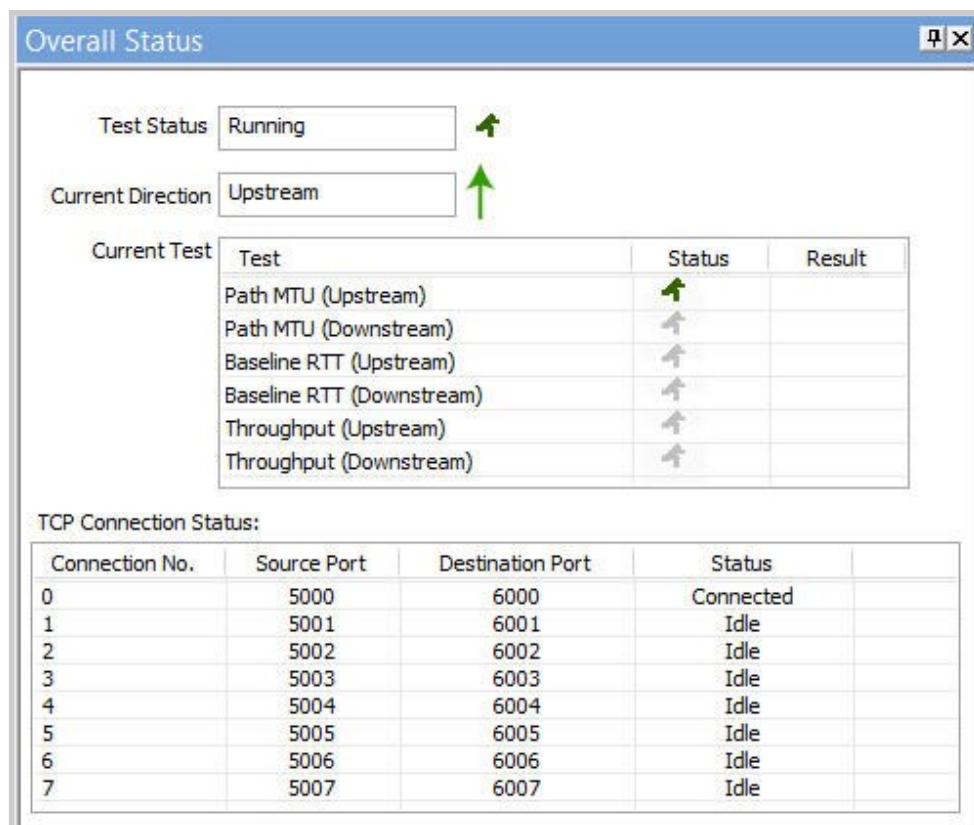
Overall Status

Test Status Running

Current Direction Upstream

Current Test

| Test | Status | Result |
|---|---|---|
| Path MTU (Upstream) | | |
| Path MTU (Downstream) | | |
| Baseline RTT (Upstream) | | |
| Baseline RTT (Downstream) | | |
| Throughput (Upstream) | | |
| Throughput (Downstream) | | |

TCP Connection Status:

| Connection No. | Source Port | Destination Port | Status |
|---|---|---|---|
| 0 | 5000 | 6000 | Connected |
| 1 | 5001 | 6001 | Idle |
| 2 | 5002 | 6002 | Idle |
| 3 | 5003 | 6003 | Idle |
| 4 | 5004 | 6004 | Idle |
| 5 | 5005 | 6005 | Idle |
| 6 | 5006 | 6006 | Idle |
| 7 | 5007 | 6007 | Idle |